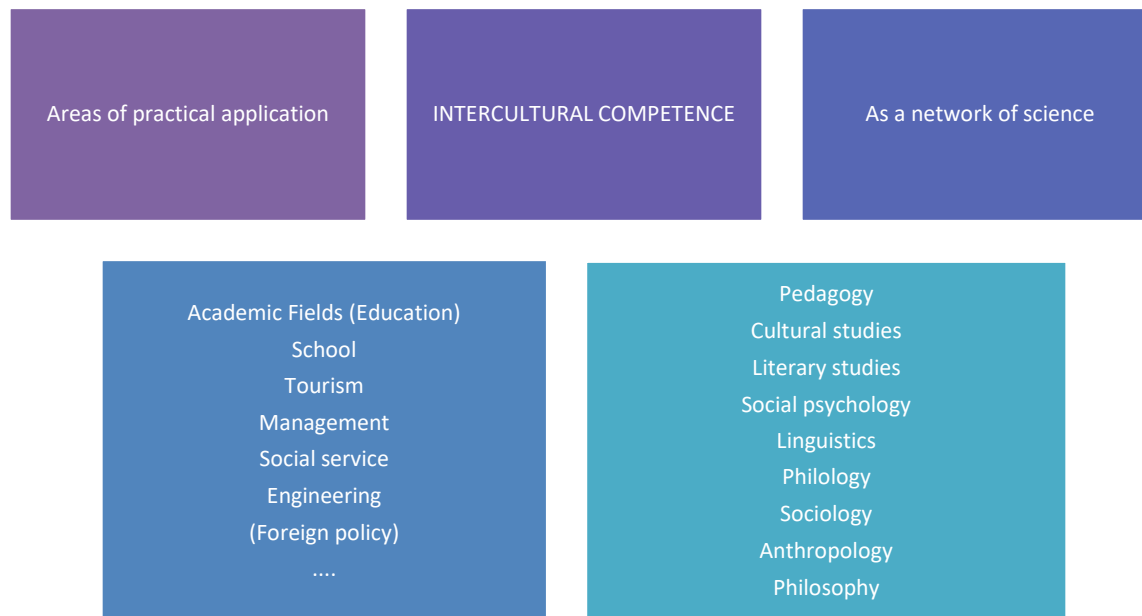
Areas of practical application

INTERCULTURAL COMPETENCE

As a network of science

Academic Fields (Education)
School
Tourism
Management
Social service
Engineering
(Foreign policy)
....

Pedagogy
Cultural studies
Literary studies
Social psychology
Linguistics
Philology
Sociology
Anthropology
Philosophy